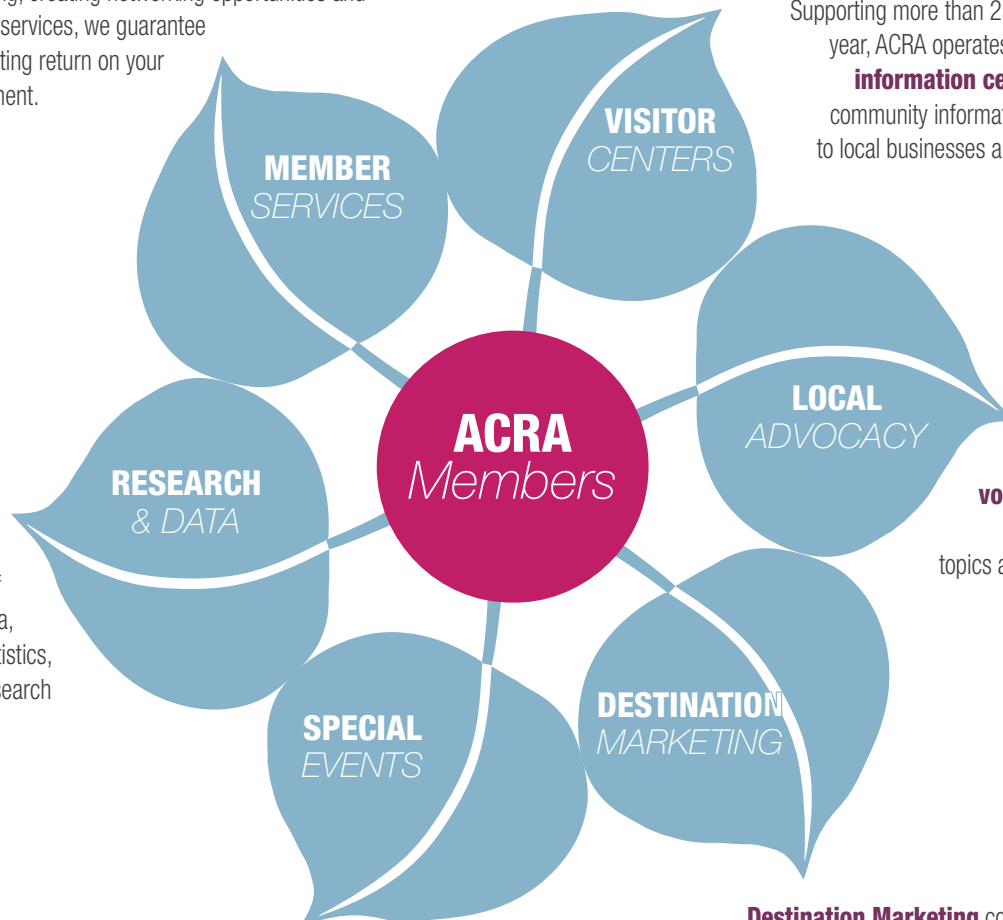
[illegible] services, we guarantee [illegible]ting return on your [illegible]ment.

Supporting more than 2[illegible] year, ACRA operates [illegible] information ce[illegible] community informat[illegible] to local businesses a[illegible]

VISITOR
CENTERS

MEMBER
SERVICES

LOCAL
ADVOCACY

ACRA
Members

RESEARCH
& DATA

vo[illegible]

topics a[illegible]

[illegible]a, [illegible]tistics, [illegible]earch

SPECIAL
EVENTS

DESTINATION
MARKETING

Destination Marketing co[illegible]